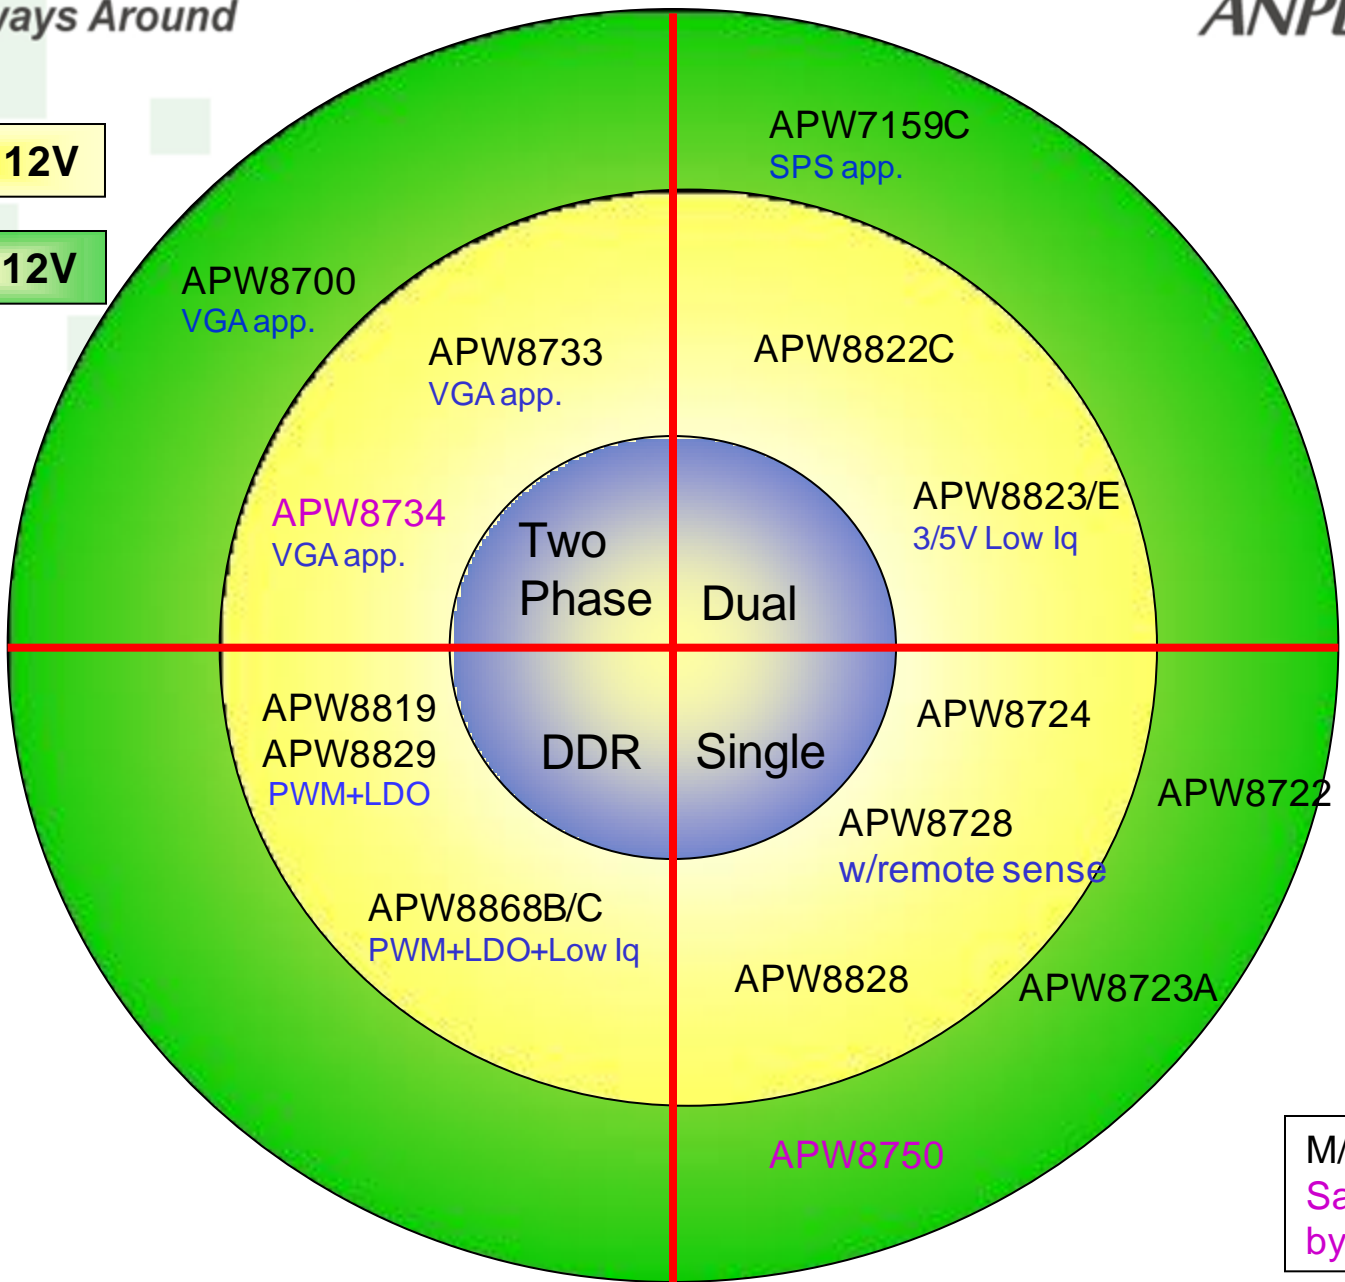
ays Around

ANP

12V

12V

APW7159C
SPS app.

APW8700
VGA app.

APW8733
VGA app.

APW8822C

APW8734
VGA app.

Two Phase

Dual

APW8823/E
3/5V Low Iq

APW8819
APW8829
PWM+LDO

DDR

Single

APW8724

APW8722

APW8728
w/remote sense

APW8868B/C
PWM+LDO+Low Iq

APW8828

APW8723A

APW8750

M
Sa
by